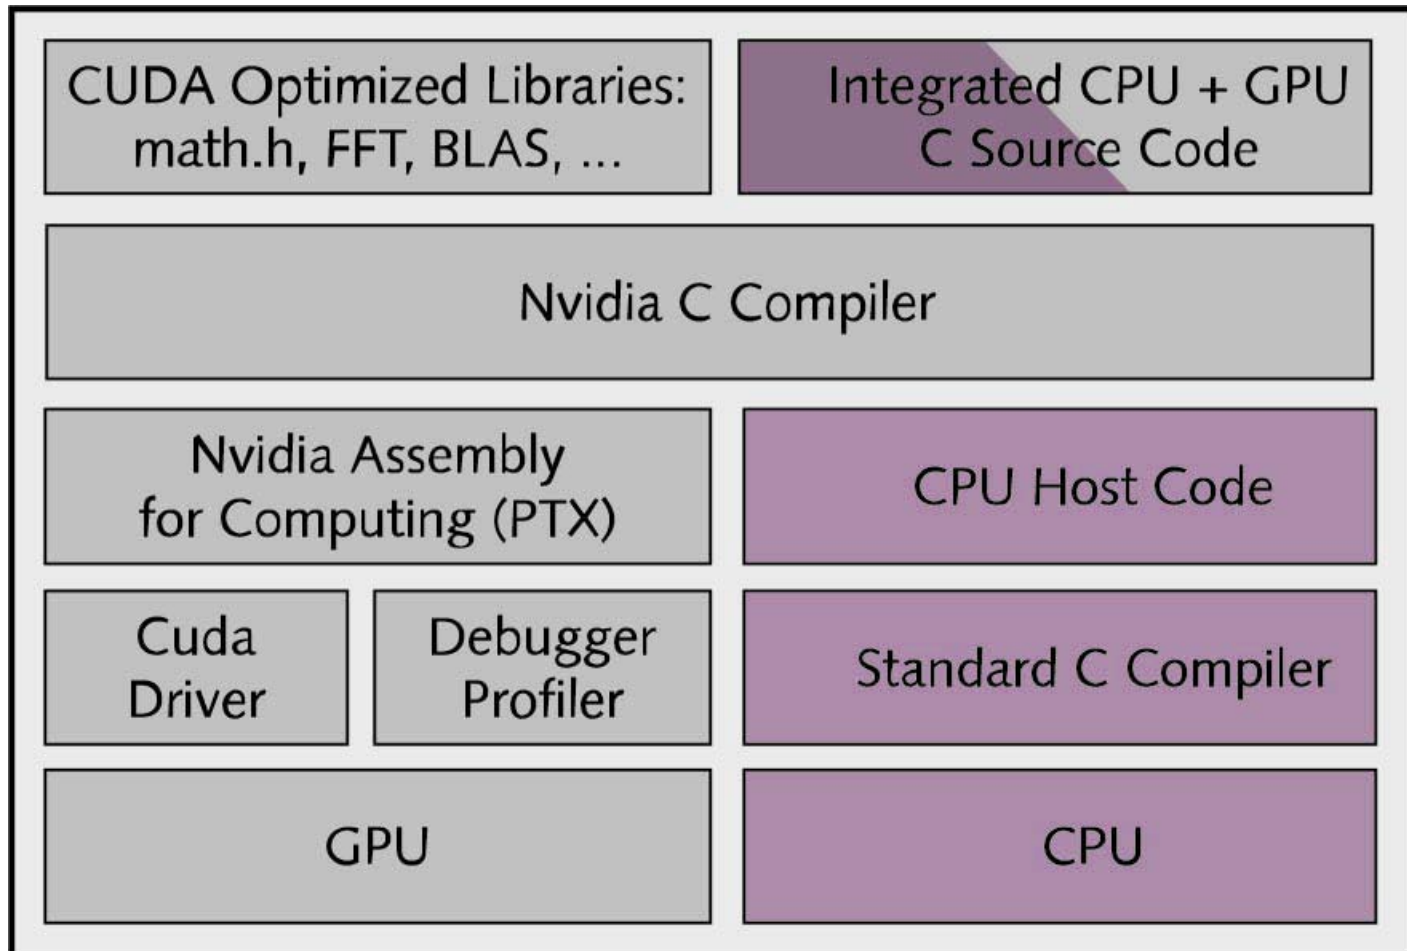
CUDA Optimized Libraries: math.h, FFT, BLAS, ...

Integrated CPU + GPU C Source Code

Nvidia C Compiler

Nvidia Assembly for Computing (PTX)

CPU Host Code

Cuda Driver

Debugger Profiler

Standard C Compiler

GPU

CPU